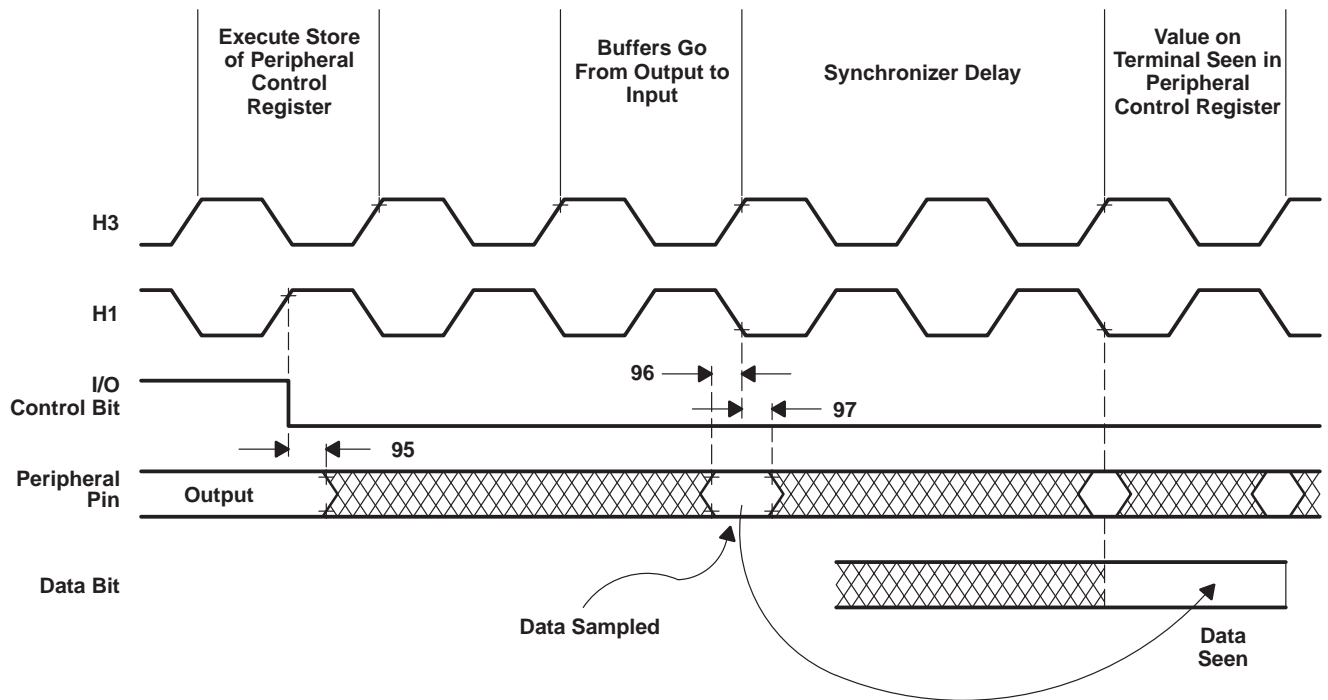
Execute Store of Peripheral Control Register

Buffers Go From Output to Input

Synchronizer Delay

Value on Terminal Seen in Peripheral Control Register

H3

H1

I/O Control Bit

96

97

95

Peripheral Pin

Output

Data Bit

Data Sampled

Data Seen